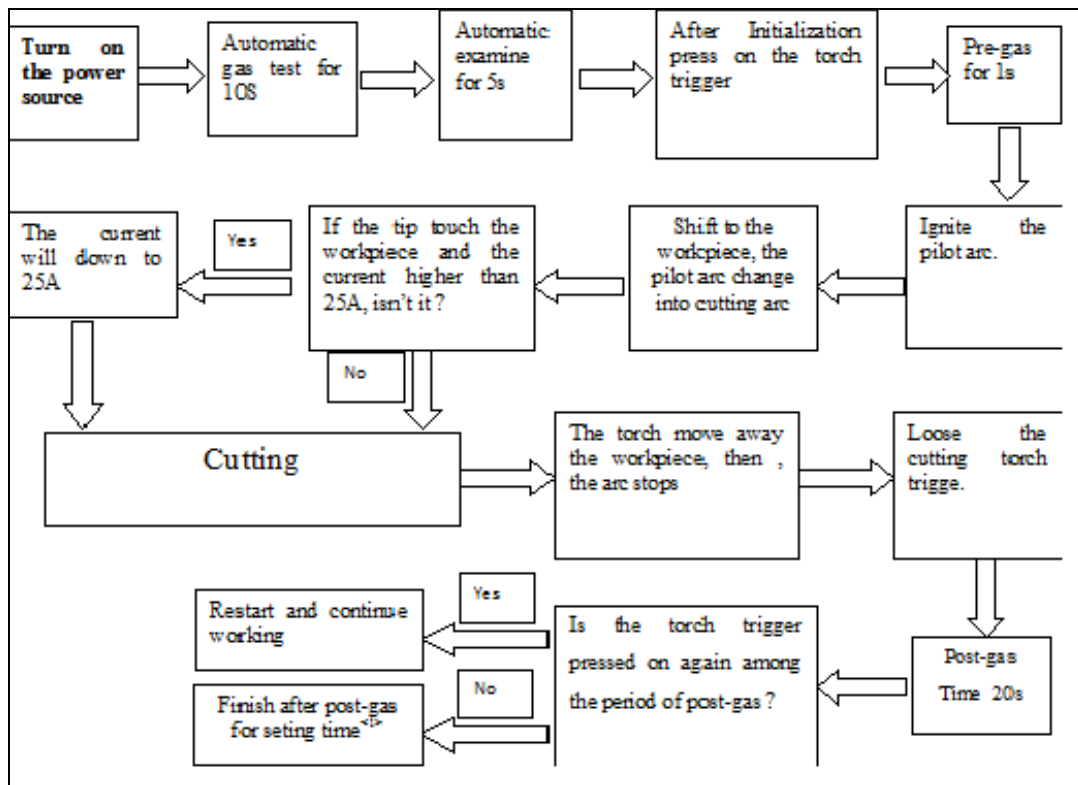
Turn on the power source

Automatic gas test for 10S

Automatic examine for 5s

After Initialization press on the torch trigger

Pre-gas for 1s

Ignite the pilot arc.

Shift to the workpiece, the pilot arc change into cutting arc

If the tip touch the workpiece and the current higher than 25A, isn't it ?

Yes

The current will down to 25A

No

Cutting

The torch move away the workpiece, then , the arc stops

Loose the cutting torch trigge.

Post-gas Time 20s

Is the torch trigger pressed on again among the period of post-gas ?

Yes

Restart and continue working

No

Finish after post-gas for seting time<1>